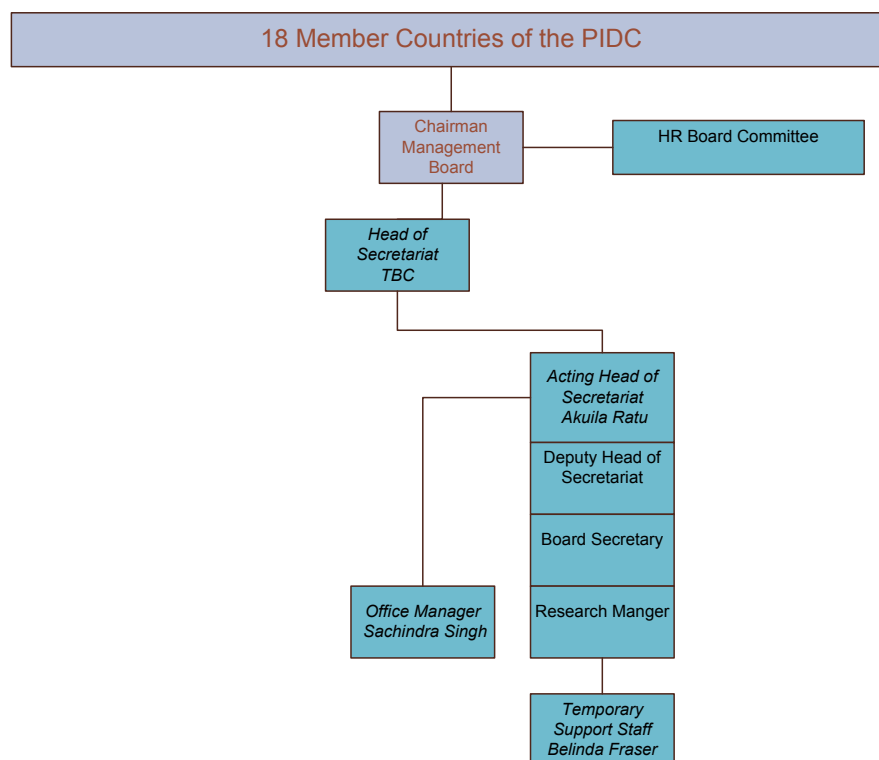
18 Member Countries of the PIDC

Chairman Management Board

HR Board Committee

*Head of Secretariat TBC*

*Acting Head of Secretariat Akuila Ratu*

Deputy Head of Secretariat

Board Secretary

Research Manger

*Office Manager Sachindra Singh*

*Temporary Support Staff Belinda Fraser*